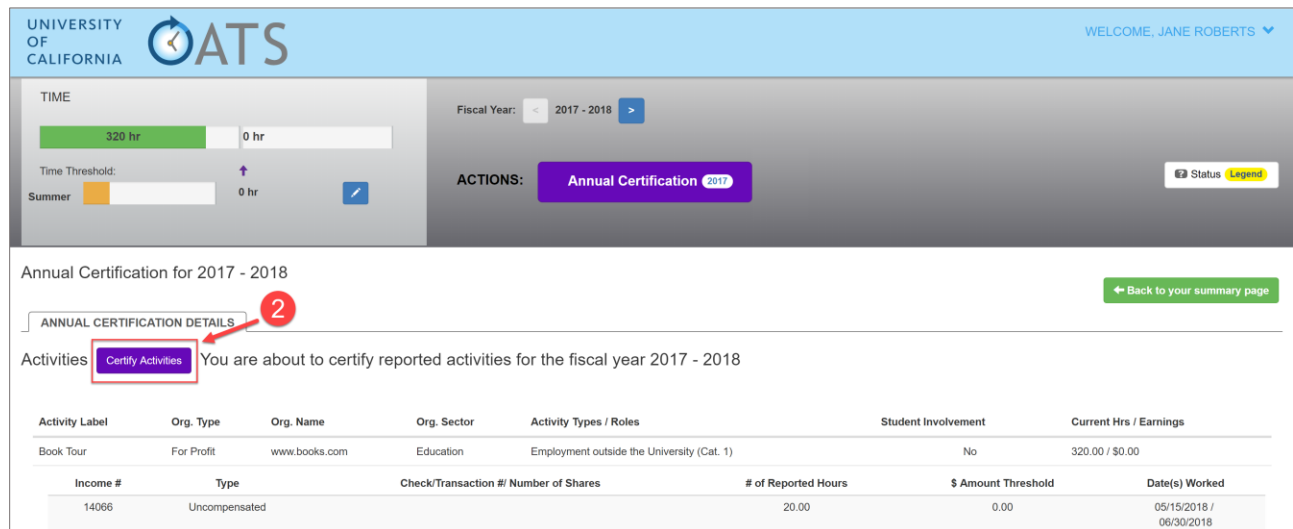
UNIVERSITY OF CALIFORNIA OATS

WELCOME, JANE ROBERTS

TIME

320 hr

0 hr

Time Threshold:

Summer

0 hr

Fiscal Year: < 2017 - 2018 >

ACTIONS: Annual Certification 2017

Status Legend

Annual Certification for 2017 - 2018

Back to your summary page

ANNUAL CERTIFICATION DETAILS

2

Activities Certify Activities You are about to certify reported activities for the fiscal year 2017 - 2018

| Activity Label | Org. Type | Org. Name | Org. Sector | Activity Types / Roles | Student Involvement | Current Hrs / Earnings |
|---|---|---|---|---|---|---|
| Book Tour | For Profit | www.books.com | Education | Employment outside the University (Cat. 1) | No | 320.00 / $0.00 |

| Income # | Type | Check/Transaction #/ Number of Shares | # of Reported Hours | $ Amount Threshold | Date(s) Worked |
|---|---|---|---|---|---|
| 14066 | Uncompensated | | 20.00 | 0.00 | 05/15/2018 / 06/30/2018 |